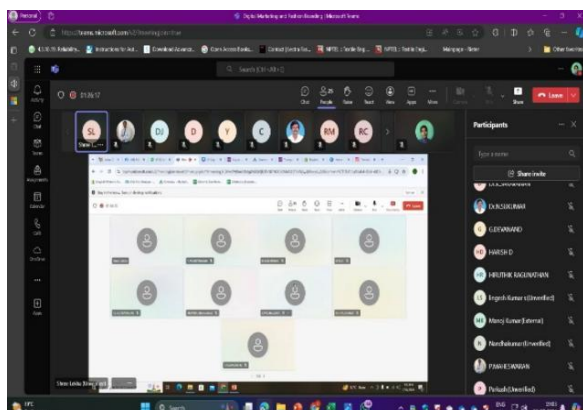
Personal

Digital Marketing and Fashion Branding | Microsoft Teams

https://teams.microsoft.com

Search (Ctrl+Alt+E)

01:36:57

Chat People Raise React View Apps More Share Leave

SL DJ D Y C RM RC

Participants

Share invite

Dr.N.SUKUMAR

G.DEVANAND

HARISH D

HRUTHIK RAGUNATHAN

Jegesh Kumar s (Unverified)

Manoj Kumar (External)

Nandhakumar (Unverified)

P.MAHESWARAN

Parkash (Unverified)

Shree Lekha Shree Lekha

Search